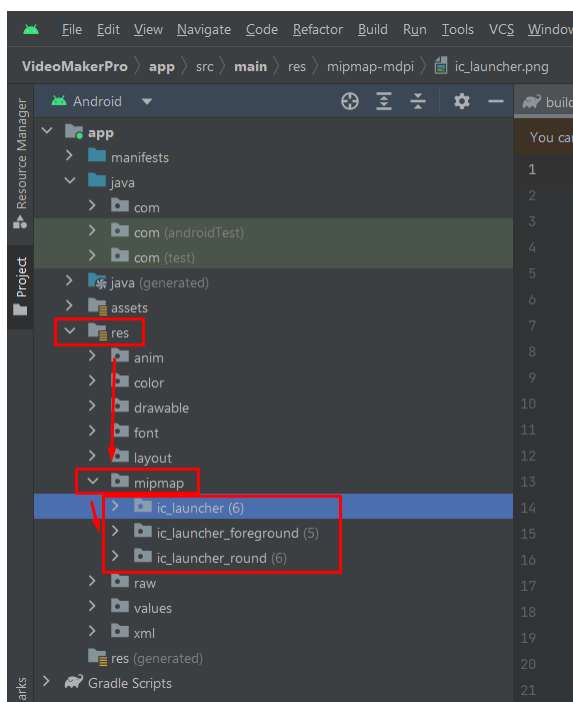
File Edit View Navigate Code Refactor Build Run Tools VCS Window

VideoMakerPro 〉 app 〉 src 〉 main 〉 res 〉 mipmap-mdpi 〉 ic_launcher.png

Resource Manager

Project

arks

Android

app
manifests
java
com
com (androidTest)
com (test)
java (generated)
assets
res
anim
color
drawable
font
layout
mipmap
ic_launcher (6)
ic_launcher_foreground (5)
ic_launcher_round (6)
raw
values
xml
res (generated)
Gradle Scripts

build

You ca

1
2
3
4
5
6
7
8
9
10
11
12
13
14
15
16
17
18
19
20
21